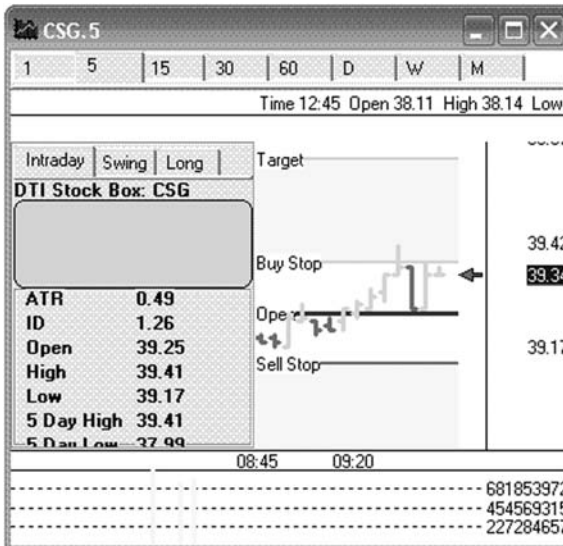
CSG.5

1 | 5 | 15 | 30 | 60 | D | W | M

Time 12:45 Open 38.11 High 38.14 Low

Intraday | Swing | Long

DTI Stock Box: CSG

| ATR | 0.49 |
|---|---|
| ID | 1.26 |
| Open | 39.25 |
| High | 39.41 |
| Low | 39.17 |
| 5 Day High | 39.41 |
| 5 Day Low | 37.99 |

Target

Buy Stop

Open

Sell Stop

39.42

39.34

39.17

08:45

09:20

681853972

454569315

227284657